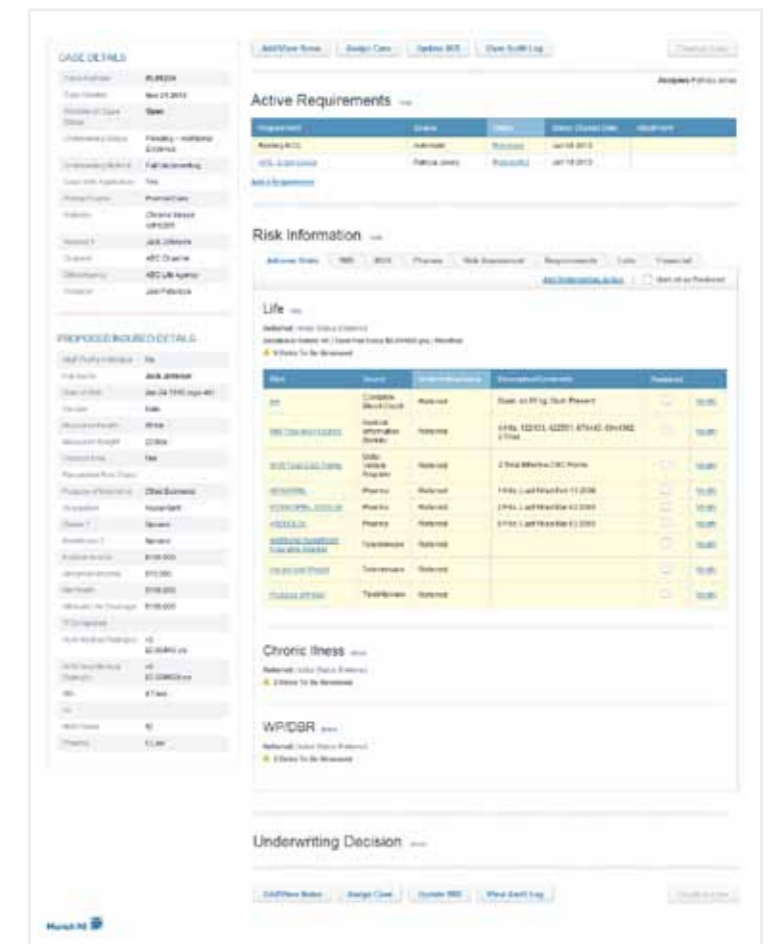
CASE DETAILS

| Case Number | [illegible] |
|---|---|
| Date Created | Nov 21 2013 |
| Status of Case | Open |
| Underwriting Status | Pending – Additional Evidence |
| Underwriting Method | Full Underwriting |
| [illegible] | Yes |
| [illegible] | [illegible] |
| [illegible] | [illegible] |
| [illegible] | Jack Johnson |
| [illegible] | ABC Channel |
| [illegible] | ABC Life Agency |
| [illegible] | Joe Peterson |

PROPOSED INSURED DETAILS

| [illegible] | No |
|---|---|
| Full Name | Jack Johnson |
| Date of Birth | Jan 24 1970 (age 43) |
| Gender | Male |
| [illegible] | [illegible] |
| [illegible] | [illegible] |
| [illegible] | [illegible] |
| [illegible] | |
| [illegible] | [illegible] |
| Occupation | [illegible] |
| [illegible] | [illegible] |
| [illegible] | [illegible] |
| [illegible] | $100,000 |
| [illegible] | $10,000 |
| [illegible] | $100,000 |
| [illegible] | $100,000 |
| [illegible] | |
| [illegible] | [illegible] |
| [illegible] | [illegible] |
| BMI | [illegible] |
| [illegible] | |
| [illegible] | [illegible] |
| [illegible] | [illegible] |

Add/View Notes | Assign Case | Update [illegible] | View Audit Log | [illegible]

Assignee: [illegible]

Active Requirements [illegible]

| Requirement | Source | Status | Status Change Date | Attachment |
|---|---|---|---|---|
| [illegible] | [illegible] | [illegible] | Jan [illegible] 2013 | |
| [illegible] | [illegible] | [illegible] | Jan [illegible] 2013 | |

Add a Requirement

Risk Information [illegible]

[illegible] | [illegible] | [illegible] | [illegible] | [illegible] | Requirements | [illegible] | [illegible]

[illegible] | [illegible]

Life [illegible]

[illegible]
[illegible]
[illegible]

| Risk | Source | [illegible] | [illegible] | Reviewed | |
|---|---|---|---|---|---|
| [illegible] | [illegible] | Referred | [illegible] | | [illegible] |
| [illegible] | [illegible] | Referred | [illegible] | | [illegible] |
| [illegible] | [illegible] | Referred | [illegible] | | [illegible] |
| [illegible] | Pharmacy | Referred | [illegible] | | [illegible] |
| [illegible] | Pharmacy | Referred | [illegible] | | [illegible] |
| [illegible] | Pharmacy | Referred | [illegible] | | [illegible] |
| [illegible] | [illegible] | Referred | | | |
| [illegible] | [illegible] | Referred | | | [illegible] |
| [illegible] | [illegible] | Referred | | | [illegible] |

Chronic Illness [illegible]

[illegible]
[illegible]

WP/DBR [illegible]

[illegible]
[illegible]

Underwriting Decision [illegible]

Add/View Notes | Assign Case | Update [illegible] | View Audit Log | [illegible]

Munich RE